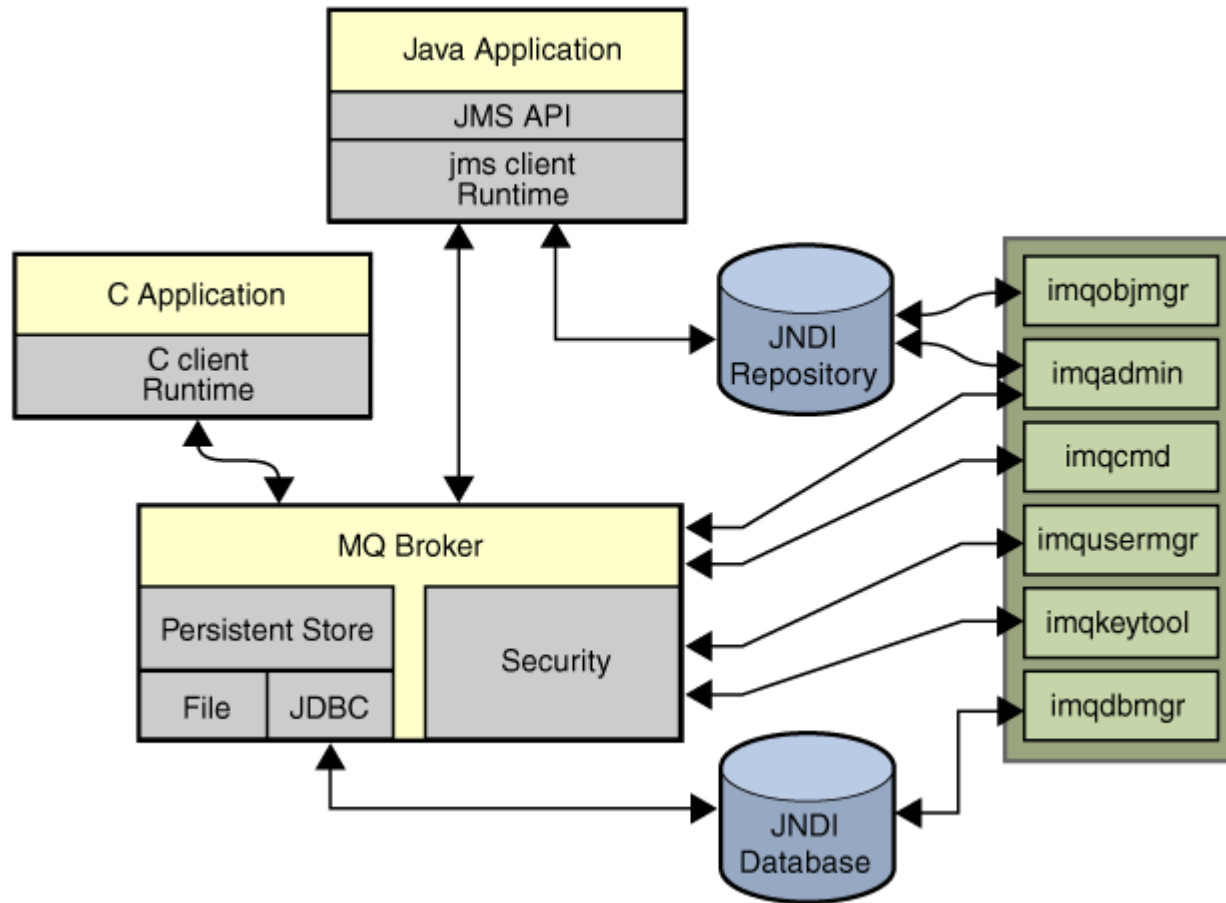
Java Application

JMS API

jms client Runtime

C Application

C client Runtime

JNDI Repository

imqobjmgr

imqadmin

imqcmd

imqusermgr

imqkeytool

imqdbmgr

MQ Broker

Persistent Store

File

JDBC

Security

JNDI Database